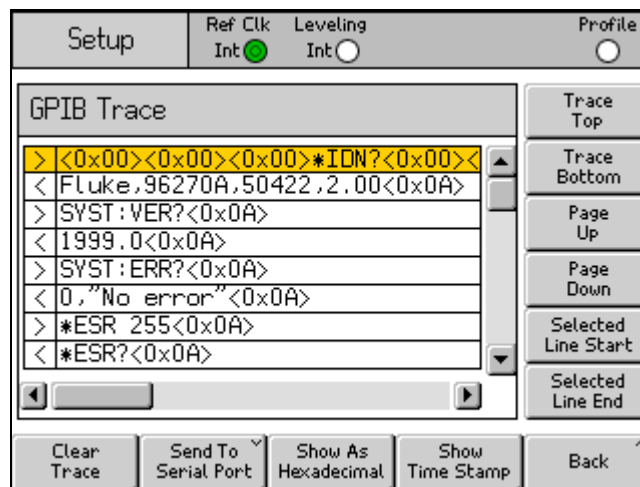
Setup

Ref Clk
Int

Leveling
Int

Profile

GPIB Trace

| | |
|---|---|
| > | <0x00><0x00><0x00>*IDN?<0x00>< |
| < | Fluke,96270A,50422,2.00<0x0A> |
| > | SYST:VER?<0x0A> |
| < | 1999.0<0x0A> |
| > | SYST:ERR?<0x0A> |
| < | 0,"No error"<0x0A> |
| > | *ESR 255<0x0A> |
| < | *ESR?<0x0A> |

Trace Top

Trace Bottom

Page Up

Page Down

Selected Line Start

Selected Line End

Clear Trace

Send To Serial Port

Show As Hexadecimal

Show Time Stamp

Back